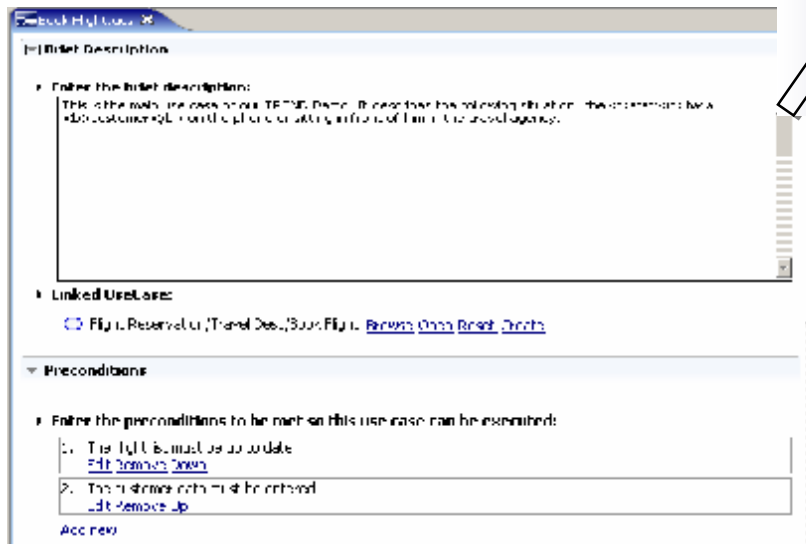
Book Flight Case ✕

Brief Description

Enter the brief description:

This is the main use case of our TETNO Demo. It describes the following situation: the customer has a <b>customer</b> on the phone and asking in front of him in the travel agency.

Linked UseCase:

Flight Reservation/Travel Desk/Book Flight Browse Open Reset Create

Preconditions

Enter the preconditions to be met so this use case can be executed:

1. The flights must be up to date
Edit Remove Down

2. The customer data must be entered
Edit Remove Up

Add new